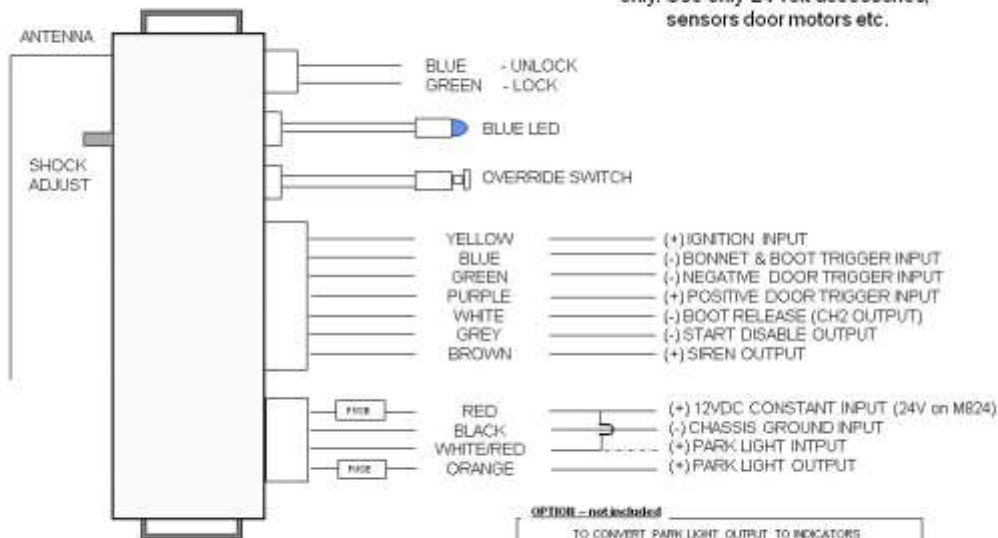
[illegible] sensors door motors etc.

ANTENNA

SHOCK ADJUST

BLUE - UNLOCK
GREEN - LOCK

BLUE LED

OVERRIDE SWITCH

YELLOW — (+) IGNITION INPUT
BLUE — (-) BONNET & BOOT TRIGGER INPUT
GREEN — (-) NEGATIVE DOOR TRIGGER INPUT
PURPLE — (+) POSITIVE DOOR TRIGGER INPUT
WHITE — (-) BOOT RELEASE (CH2 OUTPUT)
GREY — (-) START DISABLE OUTPUT
BROWN — (+) SIREN OUTPUT

FUSE
RED — (+) 12VDC CONSTANT INPUT (24V on M824)
BLACK — (-) CHASSIS GROUND INPUT
WHITE/RED — (+) PARK LIGHT INTPUT
FUSE
ORANGE — (+) PARK LIGHT OUTPUT

OPTION – not included
TO CONVERT PARK LIGHT OUTPUT TO INDICATORS